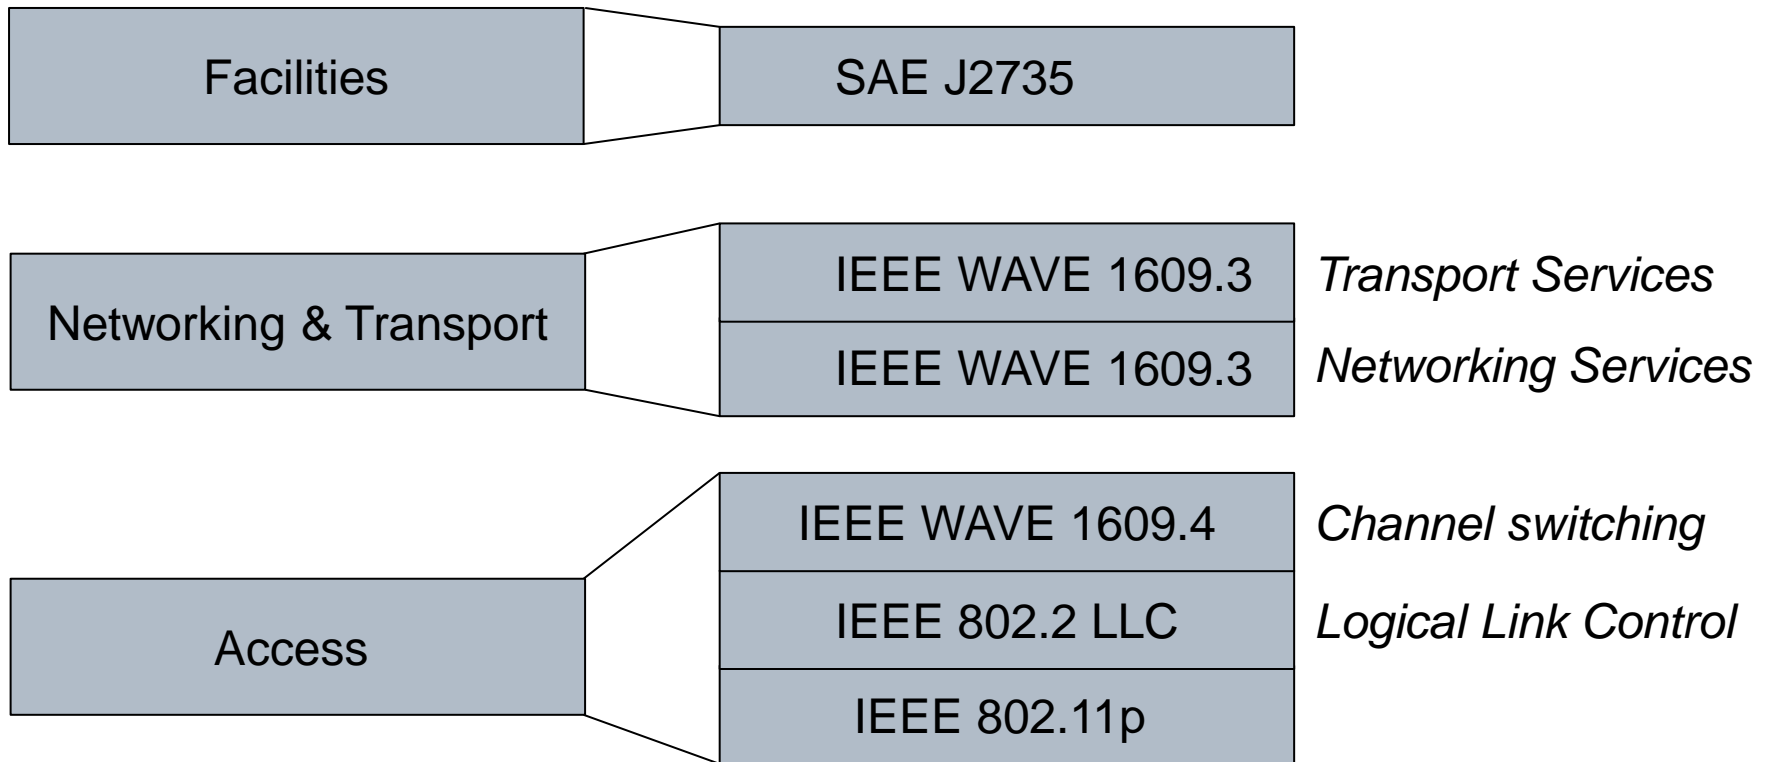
Facilities

SAE J2735

Networking & Transport

IEEE WAVE 1609.3 Transport Services

IEEE WAVE 1609.3 Networking Services

Access

IEEE WAVE 1609.4 Channel switching

IEEE 802.2 LLC Logical Link Control

IEEE 802.11p